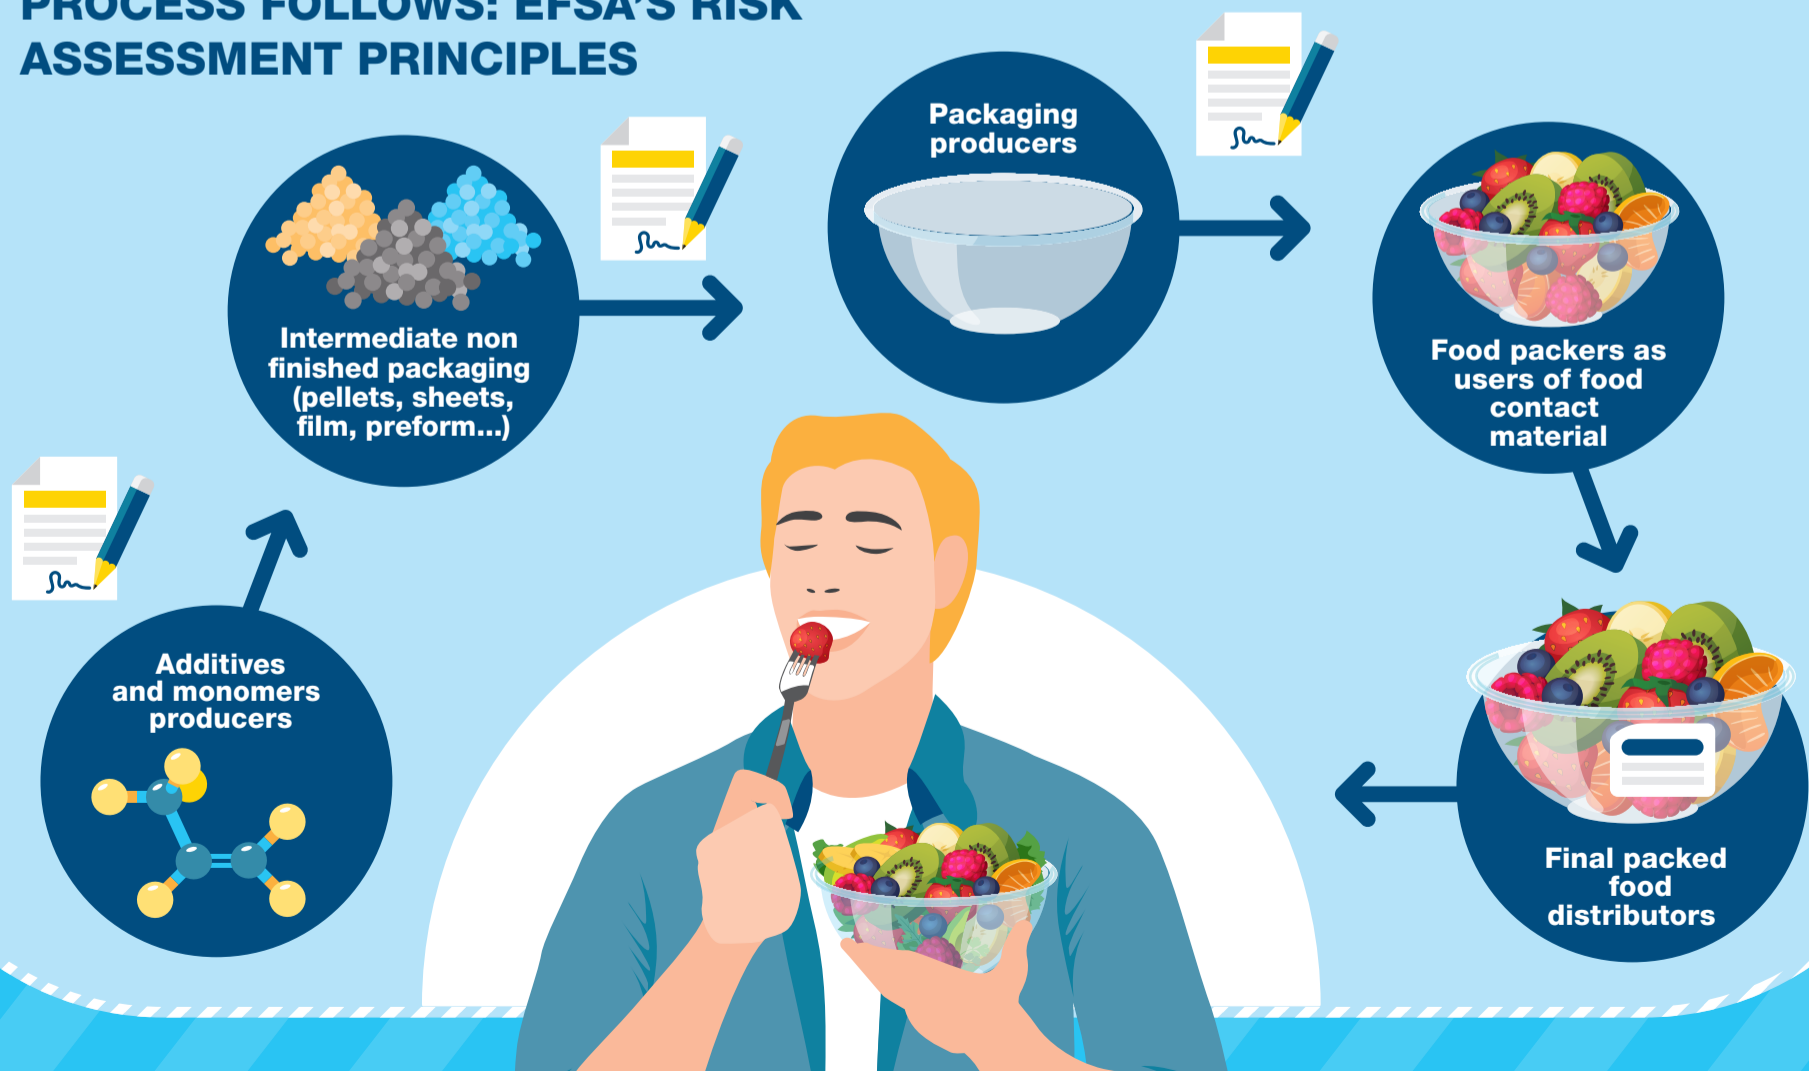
PROCESS FOLLOWS: EFSA'S RISK ASSESSMENT PRINCIPLES

Intermediate non finished packaging (pellets, sheets, film, preform...)

Packaging producers

Food packers as users of food contact material

Additives and monomers producers

Final packed food distributors